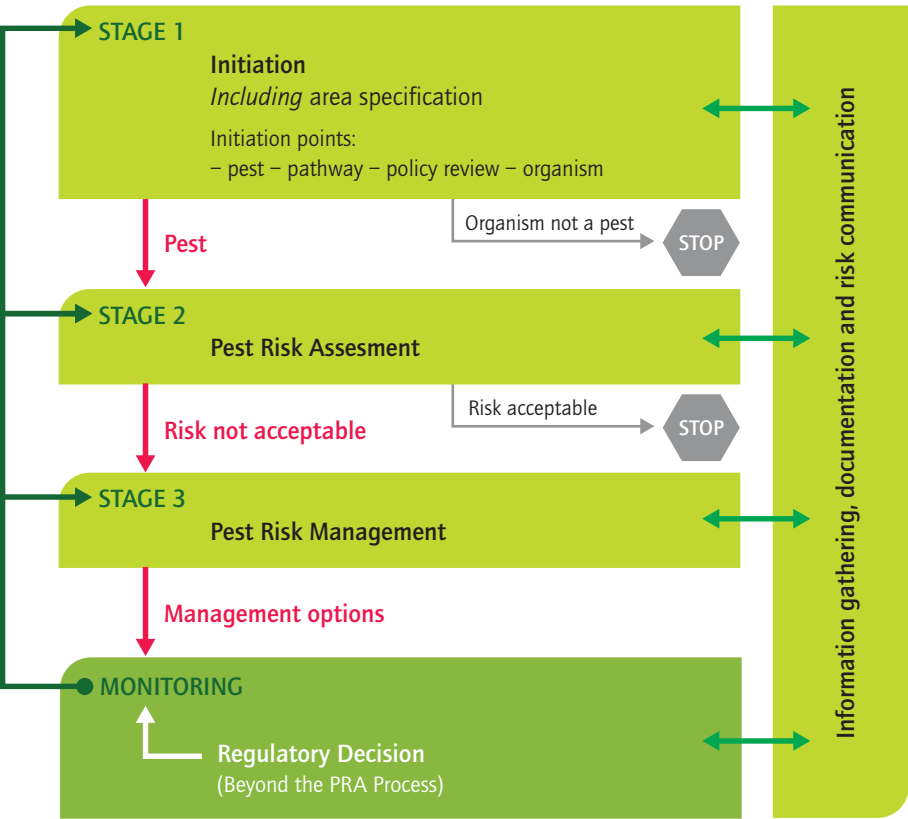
STAGE 1

Initiation
*Including* area specification

Initiation points:
– pest – pathway – policy review – organism

Organism not a pest

STOP

Pest

STAGE 2

Pest Risk Assesment

Risk acceptable

STOP

Risk not acceptable

STAGE 3

Pest Risk Management

Management options

MONITORING

Regulatory Decision
(Beyond the PRA Process)

Information gathering, documentation and risk communication